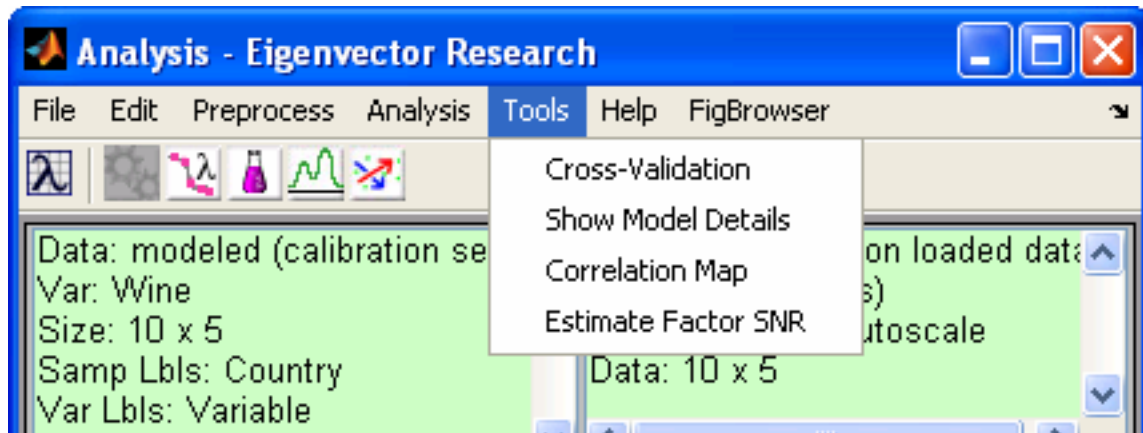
Analysis - Eigenvector Research

File Edit Preprocess Analysis Tools Help FigBrowser

Cross-Validation
Show Model Details
Correlation Map
Estimate Factor SNR

Data: modeled (calibration se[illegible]
Var: Wine
Size: 10 x 5
Samp Lbls: Country
Var Lbls: Variable

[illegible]on loaded data
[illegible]s)
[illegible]utoscale
Data: 10 x 5